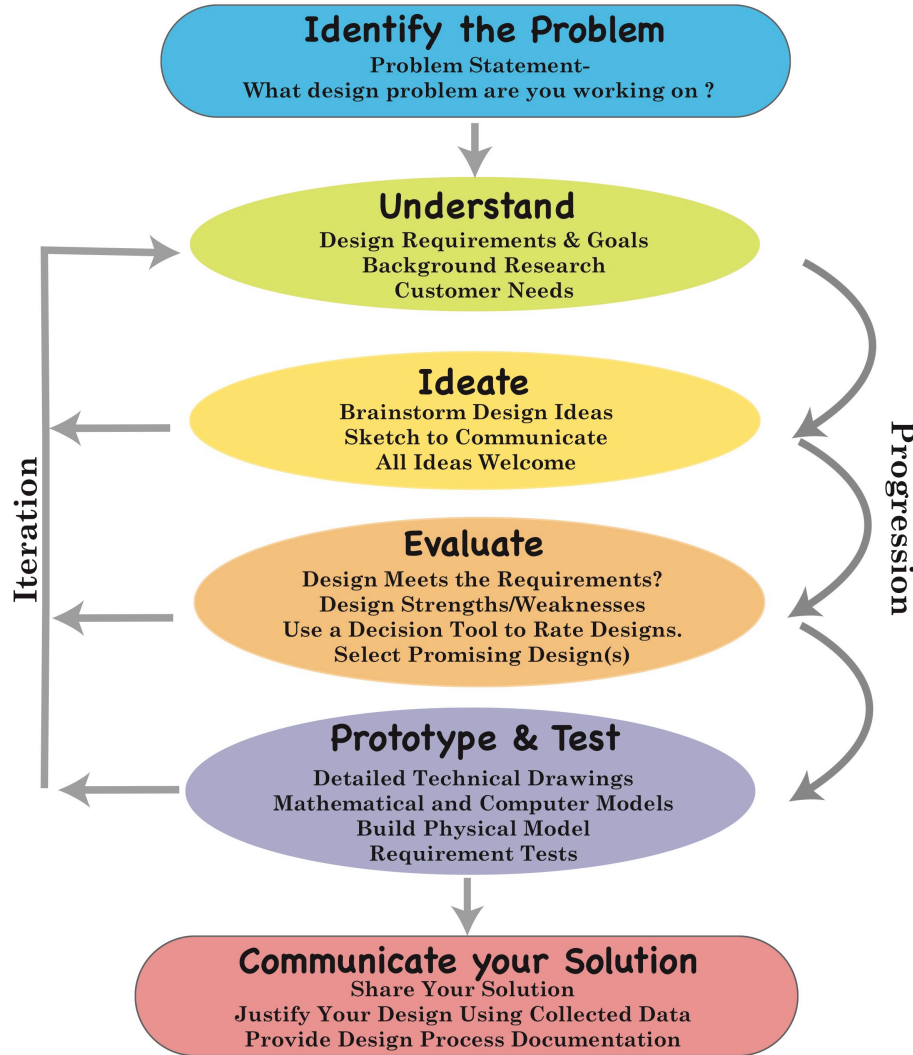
Identify the Problem
Problem Statement-
What design problem are you working on ?

Understand
Design Requirements & Goals
Background Research
Customer Needs

Ideate
Brainstorm Design Ideas
Sketch to Communicate
All Ideas Welcome

Evaluate
Design Meets the Requirements?
Design Strengths/Weaknesses
Use a Decision Tool to Rate Designs.
Select Promising Design(s)

Prototype & Test
Detailed Technical Drawings
Mathematical and Computer Models
Build Physical Model
Requirement Tests

Communicate your Solution
Share Your Solution
Justify Your Design Using Collected Data
Provide Design Process Documentation

Iteration

Progression